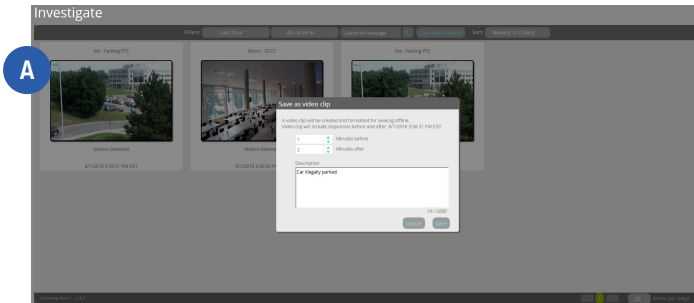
Investigate

Filters Last hour All cameras Search for message Sort Newest to Oldest

Ent - Parking PTZ

Motion Detected

8/1/2016 3:56:31 PM EDT

Basics - 2DC5

Motion Detected

8/1/2016 3:48:40 PM

Ent - Parking PTZ

A

Save as video clip

A video clip will be created and formatted for viewing offline.
Video clip will include sequences before and after: 8/1/2016 3:56:31 PM EDT

1 Minutes before

2 Minutes after

Description

Car illegally parked

19 / 2000

Cancel Save

Displaying Items 1 - 3 of 3

25 Items per page